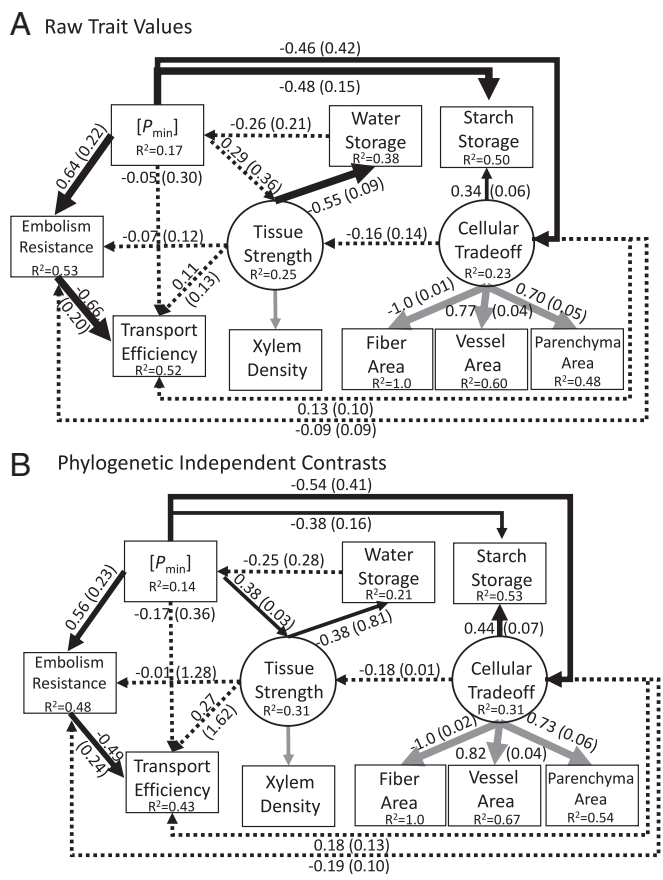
A Raw Trait Values

-0.46 (0.42)

-0.48 (0.15)

$[P_{min}]$ $R^2$=0.17

-0.26 (0.21)

Water Storage $R^2$=0.38

Starch Storage $R^2$=0.50

0.64 (0.22)

-0.05 (0.30)

0.29 (0.36)

-0.55 (0.09)

0.34 (0.06)

Embolism Resistance $R^2$=0.53

-0.07 (0.12)

Tissue Strength $R^2$=0.25

-0.16 (0.14)

Cellular Tradeoff $R^2$=0.23

0.11 (0.13)

-0.66 (0.20)

Transport Efficiency $R^2$=0.52

Xylem Density

-1.0 (0.01)

0.77 (0.04)

0.70 (0.05)

Fiber Area $R^2$=1.0

Vessel Area $R^2$=0.60

Parenchyma Area $R^2$=0.48

0.13 (0.10)

-0.09 (0.09)

B Phylogenetic Independent Contrasts

-0.54 (0.41)

-0.38 (0.16)

$[P_{min}]$ $R^2$=0.14

-0.25 (0.28)

Water Storage $R^2$=0.21

Starch Storage $R^2$=0.53

0.56 (0.23)

-0.17 (0.36)

0.38 (0.03)

-0.38 (0.81)

0.44 (0.07)

Embolism Resistance $R^2$=0.48

-0.01 (1.28)

Tissue Strength $R^2$=0.31

-0.18 (0.01)

Cellular Tradeoff $R^2$=0.31

0.27 (1.62)

-0.49 (0.24)

Transport Efficiency $R^2$=0.43

Xylem Density

-1.0 (0.02)

0.82 (0.04)

0.73 (0.06)

Fiber Area $R^2$=1.0

Vessel Area $R^2$=0.67

Parenchyma Area $R^2$=0.54

0.18 (0.13)

-0.19 (0.10)